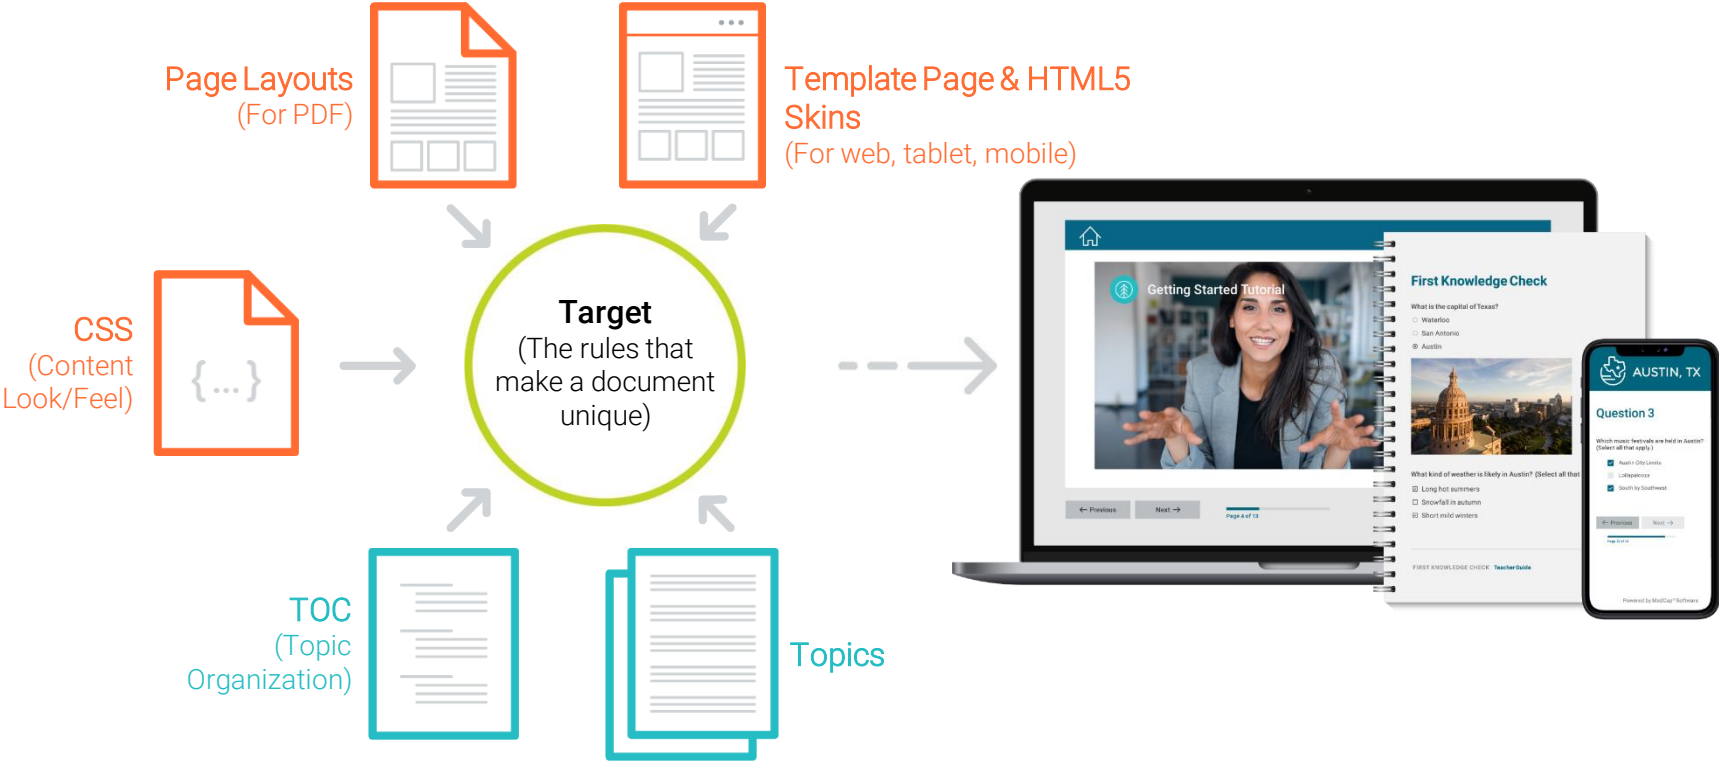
Page Layouts
(For PDF)

Template Page & HTML5 Skins
(For web, tablet, mobile)

CSS
(Content Look/Feel)

{...}

Target
(The rules that make a document unique)

TOC
(Topic Organization)

Topics

Getting Started Tutorial

← Previous Next →

Page 4 of 13

First Knowledge Check

What is the capital of Texas?

Waterloo

San Antonio

Austin

What kind of weather is likely in Austin? (Select all that

Long hot summers

Snowfall in autumn

Short mild winters

FIRST KNOWLEDGE CHECK Teacher Guide

AUSTIN, TX

Question 3

Which music festivals are held in Austin? (Select all that apply.)

Austin City Limits

Lollapalooza

South by Southwest

← Previous Next →

Powered by MadCap Software